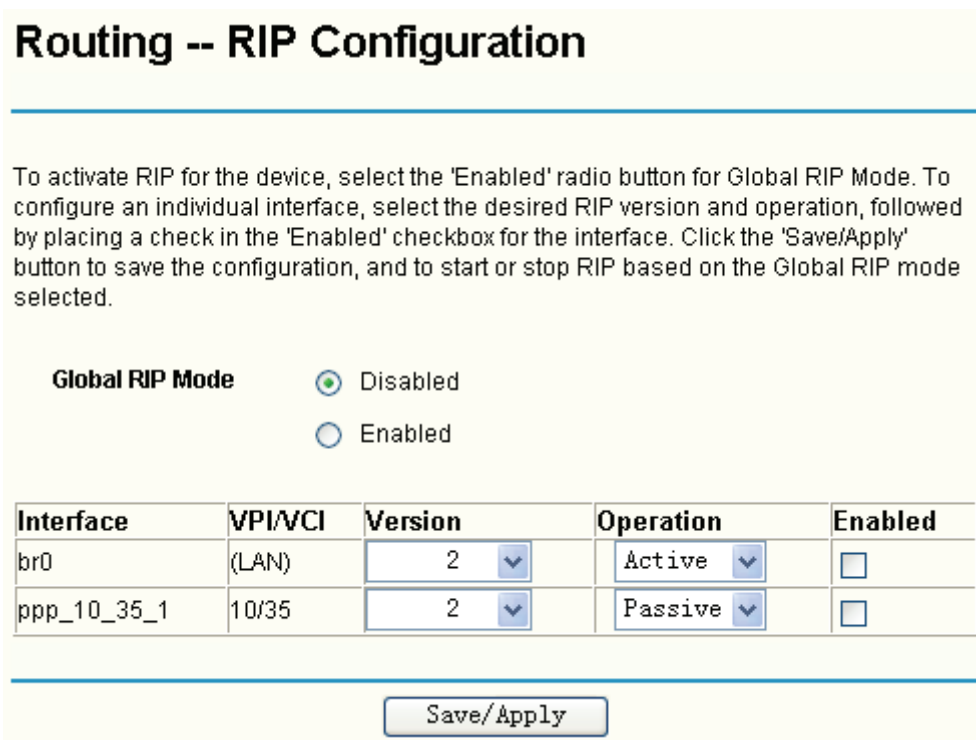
Routing -- RIP Configuration

To activate RIP for the device, select the 'Enabled' radio button for Global RIP Mode. To configure an individual interface, select the desired RIP version and operation, followed by placing a check in the 'Enabled' checkbox for the interface. Click the 'Save/Apply' button to save the configuration, and to start or stop RIP based on the Global RIP mode selected.

Global RIP Mode

Disabled

Enabled

| Interface | VPI/VCI | Version | Operation | Enabled |
|---|---|---|---|---|
| br0 | (LAN) | 2 | Active | |
| ppp_10_35_1 | 10/35 | 2 | Passive | |

Save/Apply